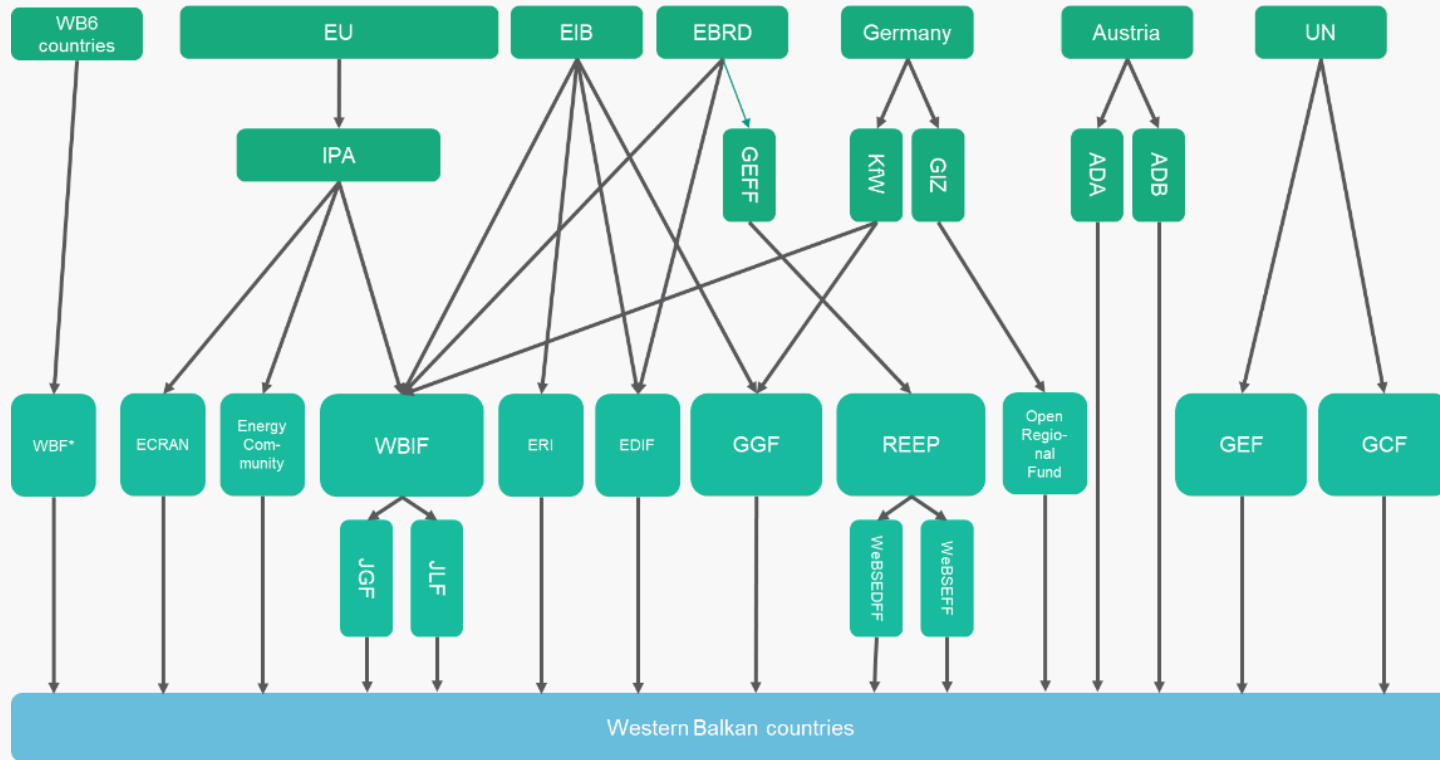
WB6 countries

EU

EIB

EBRD

Germany

Austria

UN

IPA

GEFF

KfW

GIZ

ADA

ADB

WBF*

ECRAN

Energy Community

WBIF

ERI

EDIF

GGF

REEP

Open Regional Fund

GEF

GCF

JGF

JLF

WeBSEDFF

WeBSEFF

Western Balkan countries